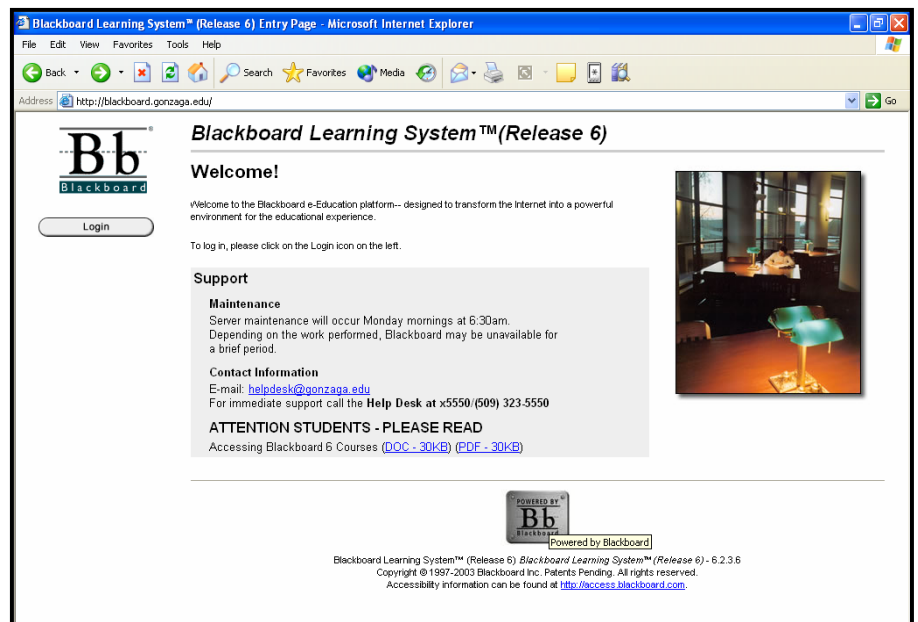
Blackboard Learning System™ (Release 6) Entry Page - Microsoft Internet Explorer

File Edit View Favorites Tools Help

Back Search Favorites Media

Address http://blackboard.gonzaga.edu/ Go

Bb Blackboard

Login

Blackboard Learning System™(Release 6)

Welcome!

Welcome to the Blackboard e-Education platform-- designed to transform the Internet into a powerful environment for the educational experience.

To log in, please click on the Login icon on the left.

Support

Maintenance
Server maintenance will occur Monday mornings at 6:30am.
Depending on the work performed, Blackboard may be unavailable for a brief period.

Contact Information
E-mail: helpdesk@gonzaga.edu
For immediate support call the Help Desk at x5550/(509) 323-5550

ATTENTION STUDENTS - PLEASE READ
Accessing Blackboard 6 Courses (DOC - 30KB) (PDF - 30KB)

POWERED BY Bb Blackboard
Powered by Blackboard

Blackboard Learning System™ (Release 6) *Blackboard Learning System™ (Release 6)* - 6.2.3.6
Copyright © 1997-2003 Blackboard Inc. Patents Pending. All rights reserved.
Accessibility information can be found at http://access.blackboard.com.